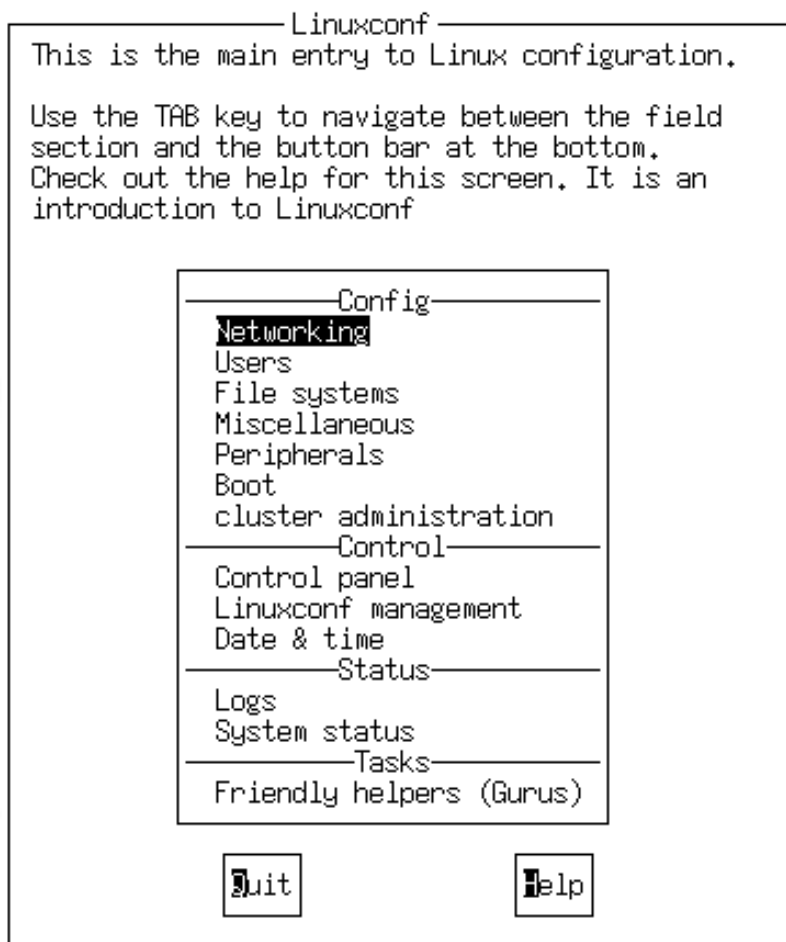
Linuxconf

This is the main entry to Linux configuration.

Use the TAB key to navigate between the field section and the button bar at the bottom. Check out the help for this screen. It is an introduction to Linuxconf

Config
Networking
Users
File systems
Miscellaneous
Peripherals
Boot
cluster administration

Control
Control panel
Linuxconf management
Date & time

Status
Logs
System status

Tasks
Friendly helpers (Gurus)

Quit

Help